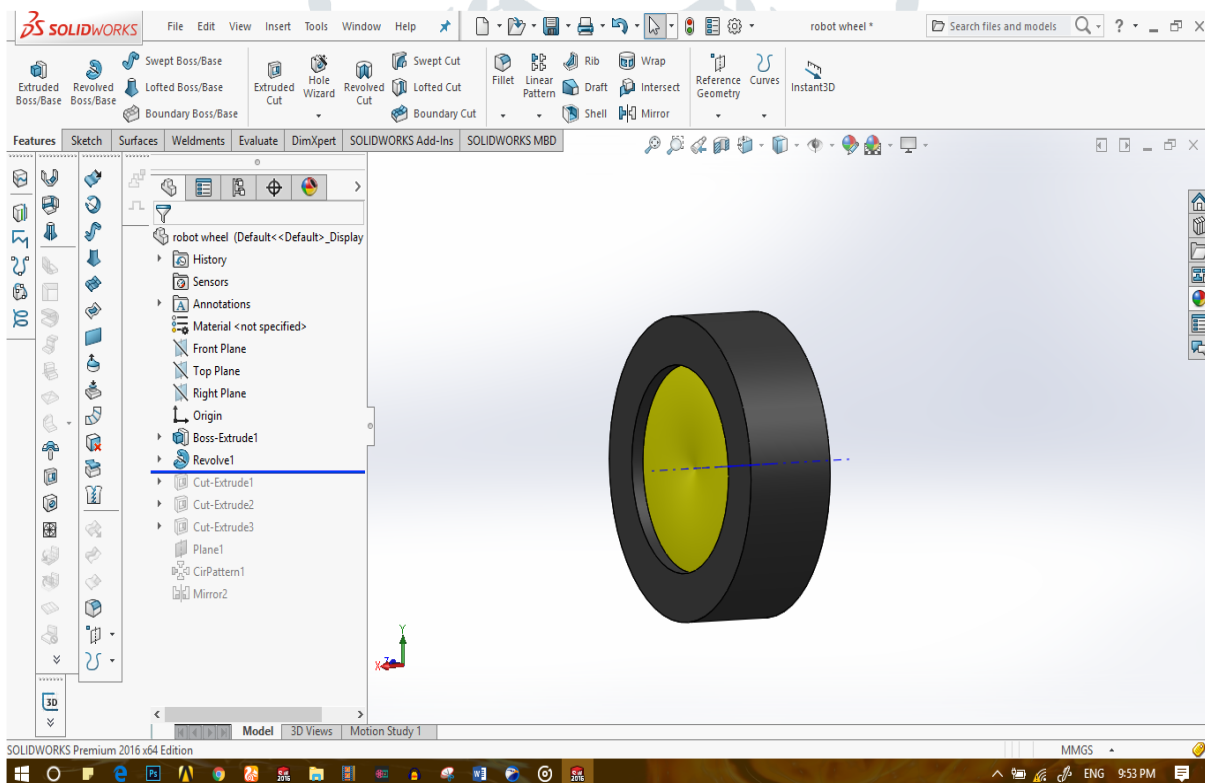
SOLIDWORKS File Edit View Insert Tools Window Help robot wheel * Search files and models ?

Extruded Boss/Base Revolved Boss/Base Swept Boss/Base Lofted Boss/Base Boundary Boss/Base Extruded Cut Hole Wizard Revolved Cut Swept Cut Lofted Cut Boundary Cut Fillet Linear Pattern Rib Draft Shell Wrap Intersect Mirror Reference Geometry Curves Instant3D

Features Sketch Surfaces Weldments Evaluate DimXpert SOLIDWORKS Add-Ins SOLIDWORKS MBD

robot wheel (Default<<Default>_Display
History
Sensors
Annotations
Material <not specified>
Front Plane
Top Plane
Right Plane
Origin
Boss-Extrude1
Revolve1
Cut-Extrude1
Cut-Extrude2
Cut-Extrude3
Plane1
CirPattern1
Mirror2

Y
X Z

3D

Model 3D Views Motion Study 1

SOLIDWORKS Premium 2016 x64 Edition MMGS

ENG 9:53 PM